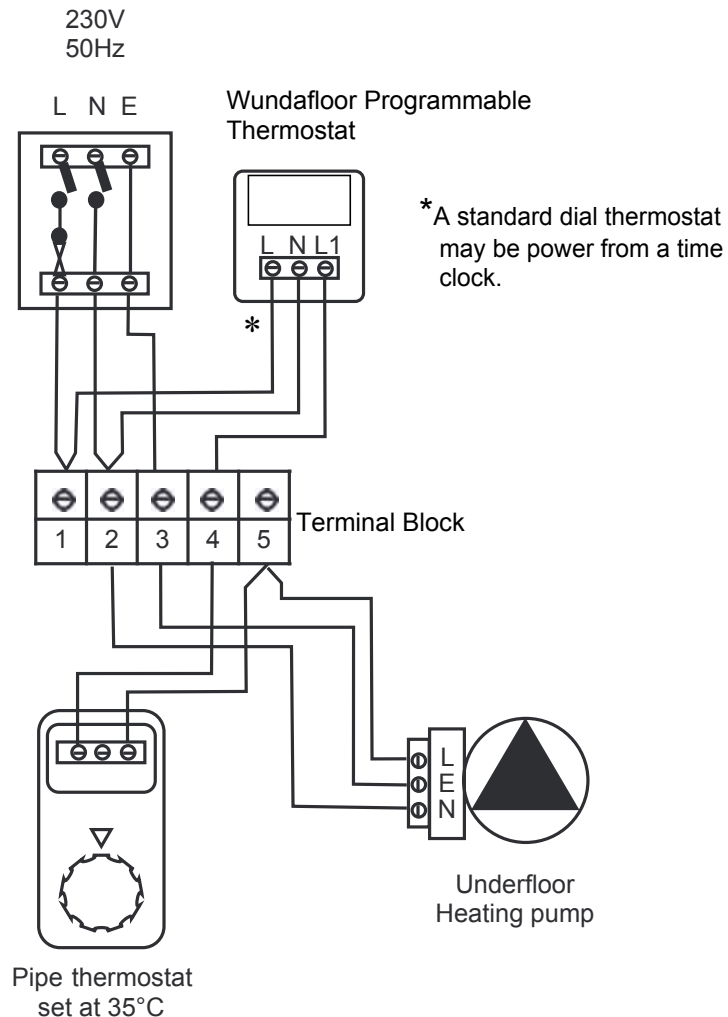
230V
50Hz

L N E

Wundafloor Programmable Thermostat

L N L1

*A standard dial thermostat may be power from a time clock.

*

1 2 3 4 5

Terminal Block

L
E
N

Underfloor Heating pump

Pipe thermostat set at 35°C